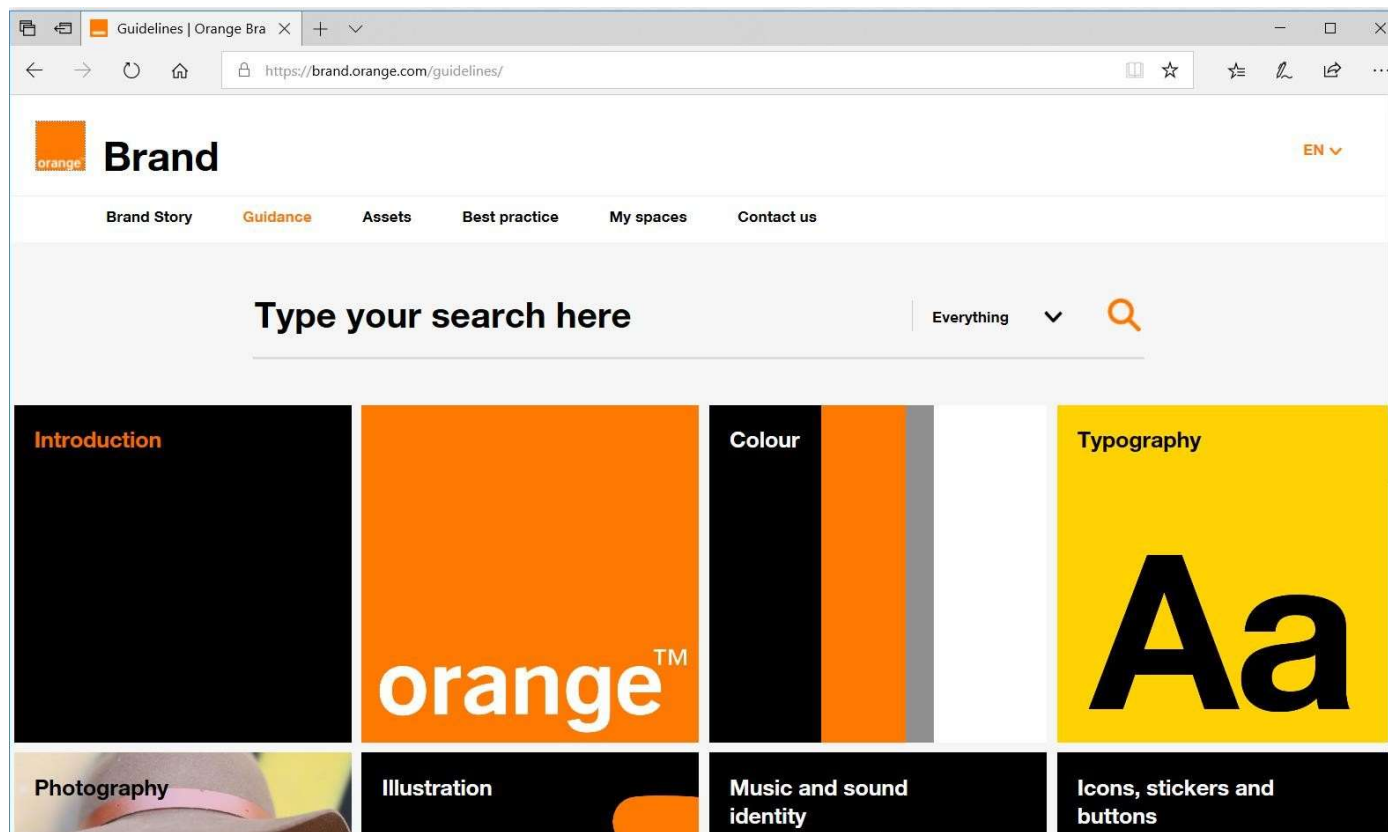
Guidelines | Orange Bra

https://brand.orange.com/guidelines/

orange

Brand

EN

Brand Story Guidance Assets Best practice My spaces Contact us

Type your search here

Everything

Introduction

orange™

Colour

Typography

Aa

Photography

Illustration

Music and sound identity

Icons, stickers and buttons